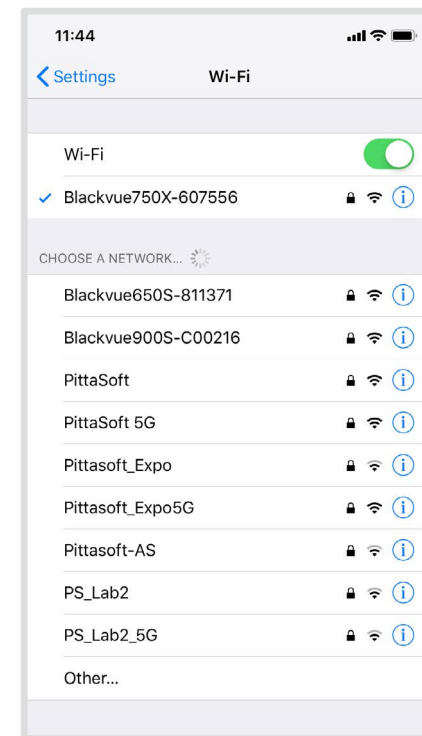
11:44

Settings
Wi-Fi

Wi-Fi

✓ Blackvue750X-607556

CHOOSE A NETWORK...

Blackvue650S-811371
Blackvue900S-C00216
PittaSoft
PittaSoft 5G
Pittasoft_Expo
Pittasoft_Expo5G
Pittasoft-AS
PS_Lab2
PS_Lab2_5G
Other...